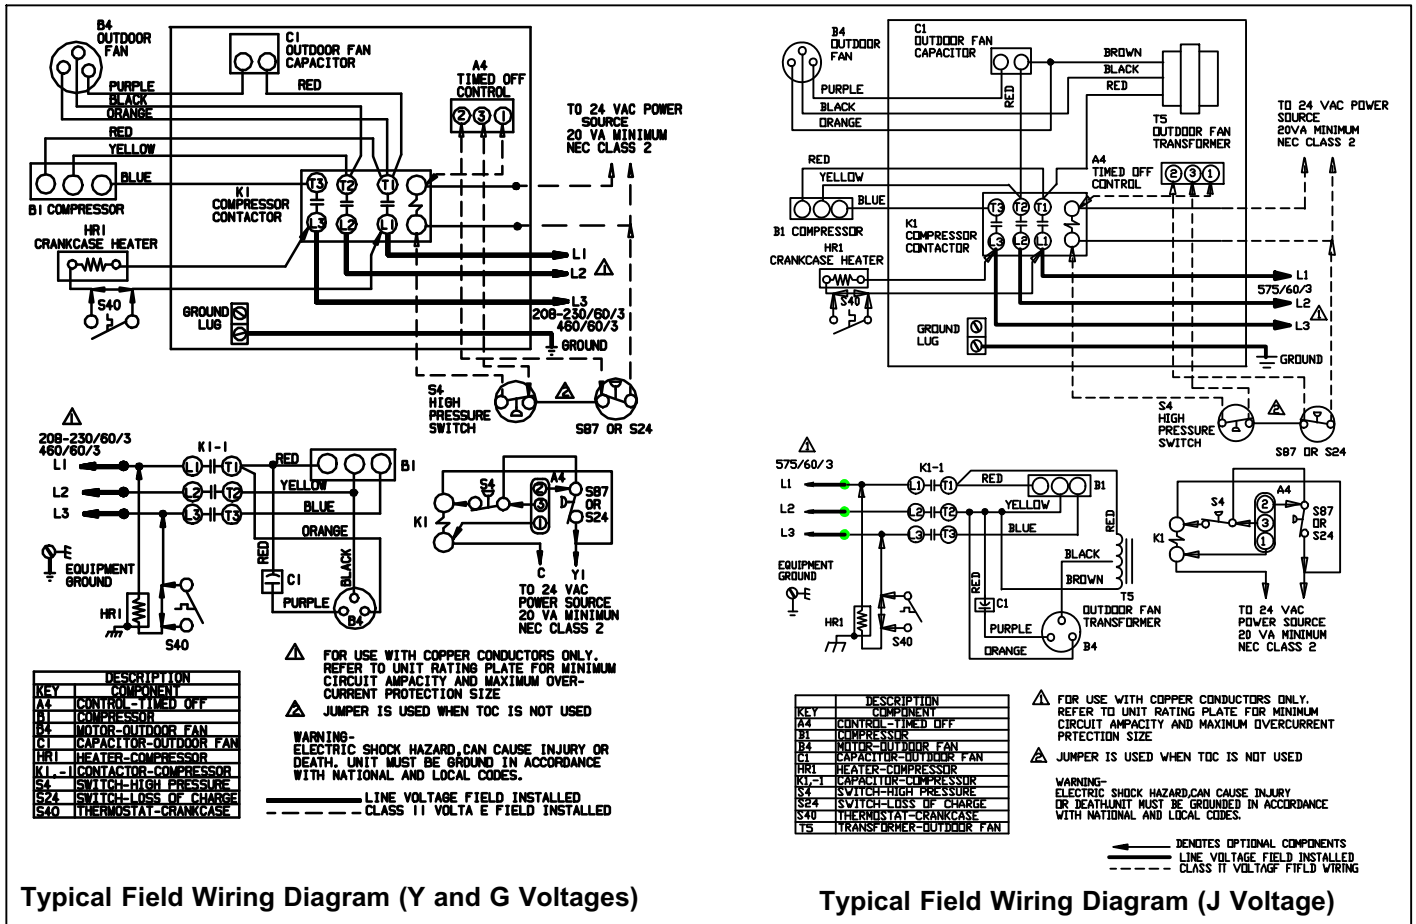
B4 OUTDOOR FAN

C1 OUTDOOR FAN CAPACITOR

PURPLE
BLACK
ORANGE
RED

A4 TIMED OFF CONTROL
② ③ ①

TO 24 VAC POWER SOURCE 20 VA MINIMUM NEC CLASS 2

RED
YELLOW
BLUE

B1 COMPRESSOR

K1 COMPRESSOR CONTACTOR

T3 T2 T1
L3 L2 L1

HR1 CRANKCASE HEATER

S40

L1
L2
L3
208-230/60/3
460/60/3

GROUND LUG

GROUND

S4 HIGH PRESSURE SWITCH

S87 OR S24

208-230/60/3
460/60/3
L1
L2
L3

K1-1
L1 T1
L2 T2
L3 T3

RED
YELLOW
BLUE
ORANGE
B1

EQUIPMENT GROUND

HR1

S40

RED
C1
BLACK
PURPLE
B4

K1
S4
A4
②
③
①
S87 OR S24
C
Y1
TO 24 VAC POWER SOURCE 20 VA MINIMUN NEC CLASS 2

| DESCRIPTION | |
|---|---|
| KEY | COMPONENT |
| A4 | CONTROL-TIMED OFF |
| B1 | COMPRESSOR |
| B4 | MOTOR-OUTDOOR FAN |
| C1 | CAPACITOR-OUTDOOR FAN |
| HR1 | HEATER-COMPRESSOR |
| K1.-1 | CONTACTOR-COMPRESSOR |
| S4 | SWITCH-HIGH PRESSURE |
| S24 | SWITCH-LOSS OF CHARGE |
| S40 | THERMOSTAT-CRANKCASE |

FOR USE WITH COPPER CONDUCTORS ONLY. REFER TO UNIT RATING PLATE FOR MINIMUM CIRCUIT AMPACITY AND MAXIMUM OVER-CURRENT PROTECTION SIZE

JUMPER IS USED WHEN TOC IS NOT USED

WARNING-
ELECTRIC SHOCK HAZARD,CAN CAUSE INJURY OR DEATH. UNIT MUST BE GROUND IN ACCORDANCE WITH NATIONAL AND LOCAL CODES.

LINE VOLTAGE FIELD INSTALLED
CLASS II VOLTA E FIELD INSTALLED

Typical Field Wiring Diagram (Y and G Voltages)

B4 OUTDOOR FAN

C1 OUTDOOR FAN CAPACITOR

BROWN
BLACK
RED

PURPLE
BLACK
ORANGE

RED

T5 OUTDOOR FAN TRANSFORMER

TO 24 VAC POWER SOURCE 20VA MINIMUM NEC CLASS 2

RED
YELLOW
BLUE

A4 TIMED OFF CONTROL
② ③ ①

B1 COMPRESSOR

K1 COMPRESSOR CONTACTOR

T3 T2 T1
L3 L2 L1

HR1 CRANKCASE HEATER

S40

L1
575/60/3
L2
L3

GROUND LUG

GROUND

S4 HIGH PRESSURE SWITCH

S87 OR S24

575/60/3
L1
L2
L3

K1-1
L1 T1
L2 T2
L3 T3

RED
YELLOW
BLUE
B1

RED

EQUIPMENT GROUND

HR1

S40

RED
C1
BLACK
BROWN
T5
OUTDOOR FAN TRANSFORMER
PURPLE
ORANGE
B4

K1
S4
A4
②
③
①
S87 OR S24

TO 24 VAC POWER SOURCE 20 VA MINIMUM NEC CLASS 2

| DESCRIPTION | |
|---|---|
| KEY | COMPONENT |
| A4 | CONTROL-TIMED OFF |
| B1 | COMPRESSOR |
| B4 | MOTOR-OUTDOOR FAN |
| C1 | CAPACITOR-OUTDOOR FAN |
| HR1 | HEATER-COMPRESSOR |
| K1,-1 | CAPACITOR-COMPRESSOR |
| S4 | SWITCH-HIGH PRESSURE |
| S24 | SWITCH-LOSS OF CHARGE |
| S40 | THERMOSTAT-CRANKCASE |
| T5 | TRANSFORMER-OUTDOOR FAN |

FOR USE WITH COPPER CONDUCTORS ONLY. REFER TO UNIT RATING PLATE FOR MINIMUM CIRCUIT AMPACITY AND MAXIMUM OVERCURRENT PRTECTION SIZE

JUMPER IS USED WHEN TOC IS NOT USED

WARNING-
ELECTRIC SHOCK HAZARD,CAN CAUSE INJURY OR DEATHUNIT MUST BE GROUNDED IN ACCORDANCE WITH NATIONAL AND LOCAL CODES.

DENOTES OPTIONAL COMPONENTS
LINE VOLTAGE FIELD INSTALLED
CLASS II VOLTAGF FIELD WIRING

Typical Field Wiring Diagram (J Voltage)